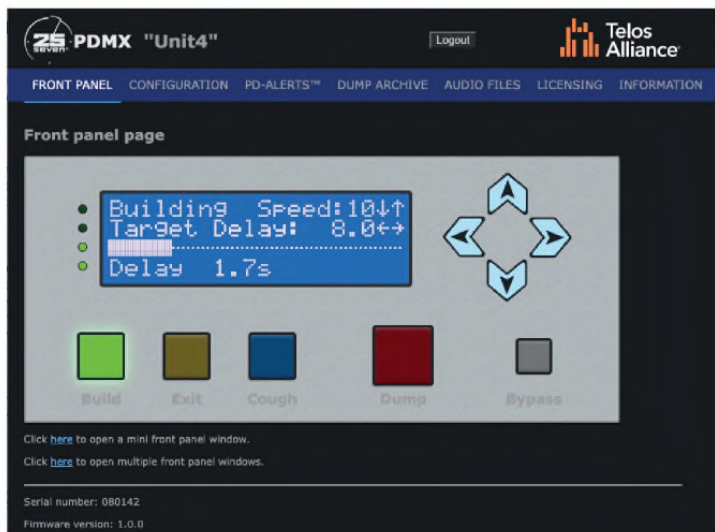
25 SEVEN PDMX "Unit4"

Logout

Telos Alliance

FRONT PANEL CONFIGURATION PD-ALERTS™ DUMP ARCHIVE AUDIO FILES LICENSING INFORMATION

Front panel page

Building Speed:10↓↑
Target Delay: 8.0←→
Delay 1.7s

Build Exit Cough Dump Bypass

Click here to open a mini front panel window.

Click here to open multiple front panel windows.

Serial number: 080142

Firmware version: 1.0.0